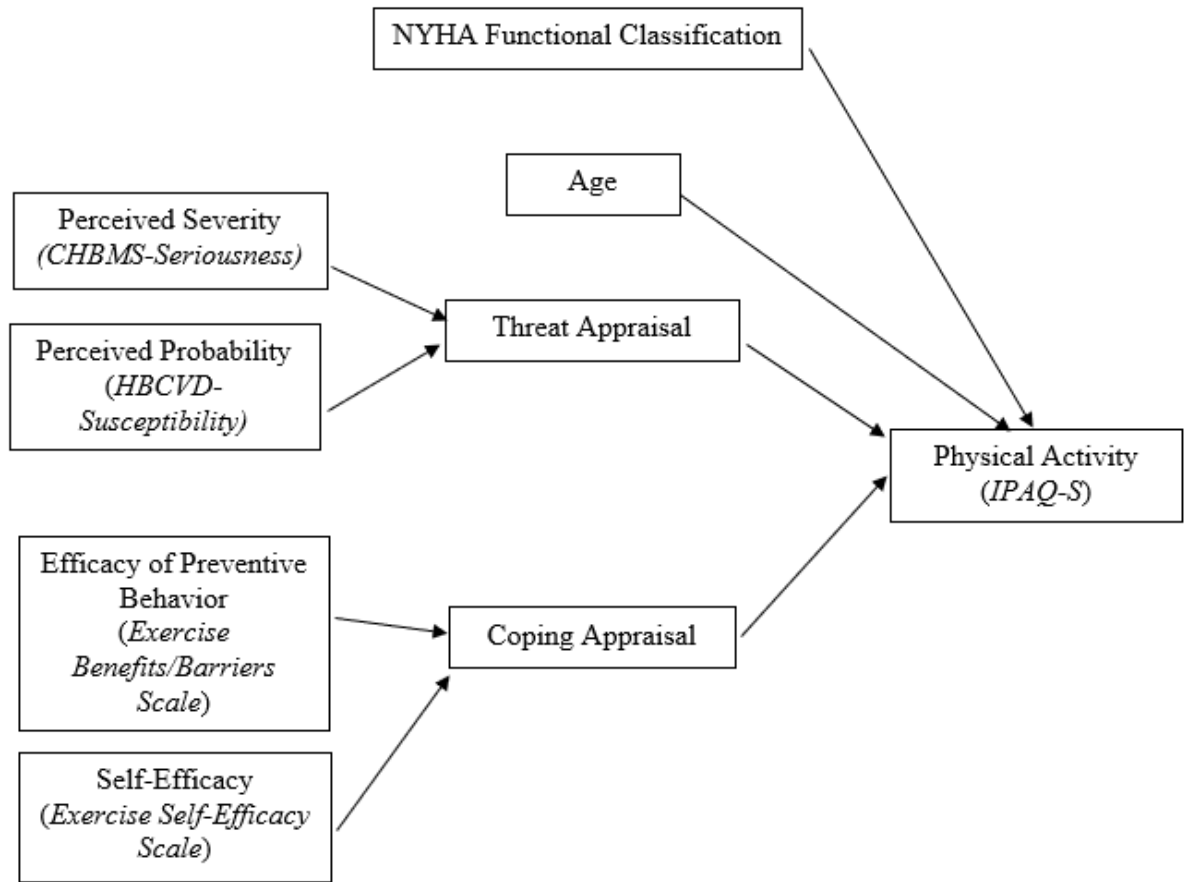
NYHA Functional Classification

Age

Perceived Severity (CHBMS-Seriousness)

Perceived Probability (HBCVD-Susceptibility)

Threat Appraisal

Physical Activity (IPAQ-S)

Efficacy of Preventive Behavior (Exercise Benefits/Barriers Scale)

Coping Appraisal

Self-Efficacy (Exercise Self-Efficacy Scale)